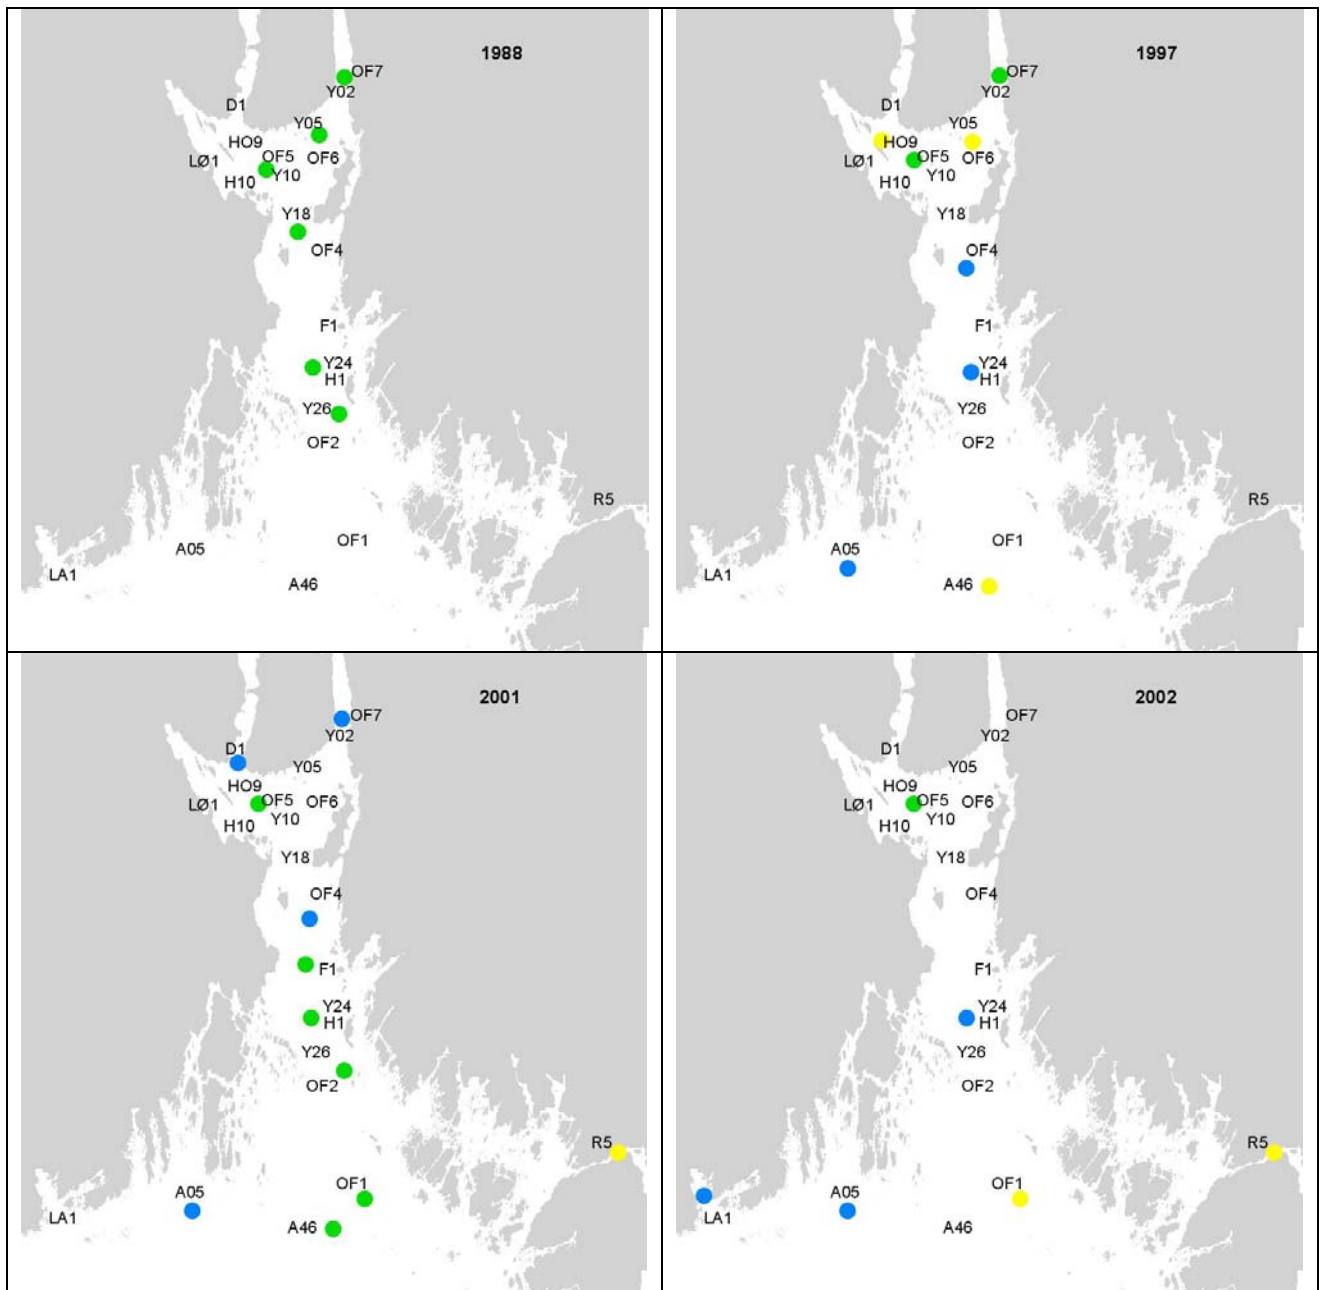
1988

OF7
Y02
D1
Y05
HO9
OF5
OF6
LØ1
Y10
H10
Y18
OF4
F1
Y24
H1
Y26
OF2
R5
A05
OF1
LA1
A46

1997

OF7
Y02
D1
Y05
HO9
OF5
OF6
LØ1
Y10
H10
Y18
OF4
F1
Y24
H1
Y26
OF2
R5
A05
OF1
LA1
A46

2001

OF7
Y02
D1
Y05
HO9
OF5
OF6
LØ1
Y10
H10
Y18
OF4
F1
Y24
H1
Y26
OF2
R5
A05
OF1
LA1
A46

2002

OF7
Y02
D1
Y05
HO9
OF5
OF6
LØ1
Y10
H10
Y18
OF4
F1
Y24
H1
Y26
OF2
R5
A05
OF1
LA1
A46